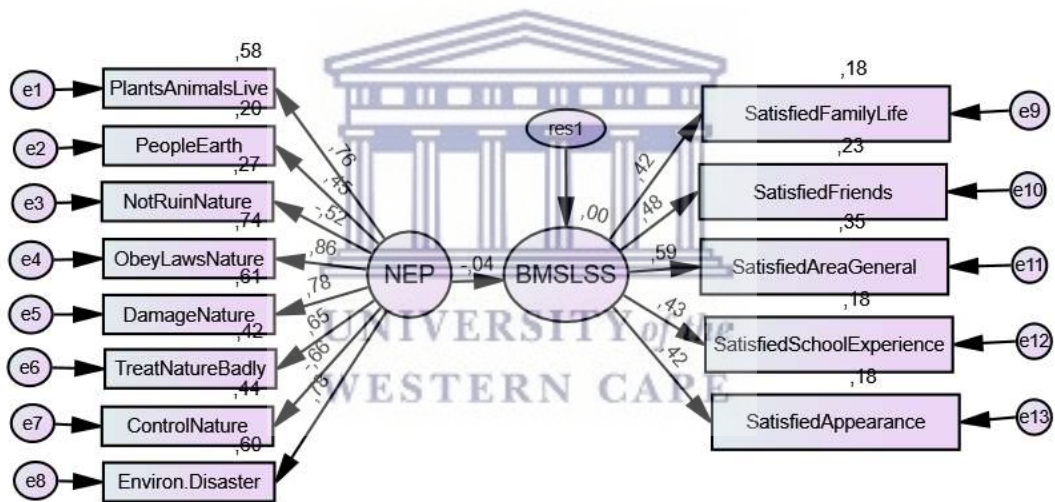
e1
,58
PlantsAnimalsLive
e2
,20
PeopleEarth
e3
,27
NotRuinNature
e4
,74
ObeyLawsNature
e5
,61
DamageNature
e6
,42
TreatNatureBadly
e7
,44
ControlNature
e8
,60
Environ.Disaster

,76
,45
-,52
,86
,78
,65
-,66
,78

NEP
-,04
res1
,00
BMSLSS

,42
,48
,59
,43
,42

,18
SatisfiedFamilyLife
e9
,23
SatisfiedFriends
e10
,35
SatisfiedAreaGeneral
e11
,18
SatisfiedSchoolExperience
e12
,18
SatisfiedAppearance
e13

UNIVERSITY of the
WESTERN CAPE